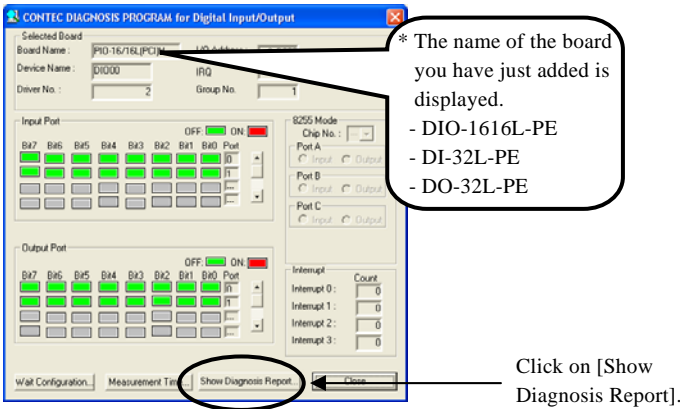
CONTEC DIAGNOSIS PROGRAM for Digital Input/Output

Selected Board
Board Name : PIO-16/16L(PCI)H
I/O Address : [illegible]
Device Name : DIO00
IRQ
Driver No. : 2
Group No. 1

Input Port
OFF: ON:
Bit7 Bit6 Bit5 Bit4 Bit3 Bit2 Bit1 Bit0 Port
0
1

8255 Mode
Chip No. :
Port A
Input Output
Port B
Input Output
Port C
Input Output

Output Port
OFF: ON:
Bit7 Bit6 Bit5 Bit4 Bit3 Bit2 Bit1 Bit0 Port
0
1

Interrupt
Count
Interrupt 0 : 0
Interrupt 1 : 0
Interrupt 2 : 0
Interrupt 3 : 0

Wait Configuration... Measurement Tim... Show Diagnosis Report... Close

* The name of the board you have just added is displayed.
- DIO-1616L-PE
- DI-32L-PE
- DO-32L-PE

Click on [Show Diagnosis Report].